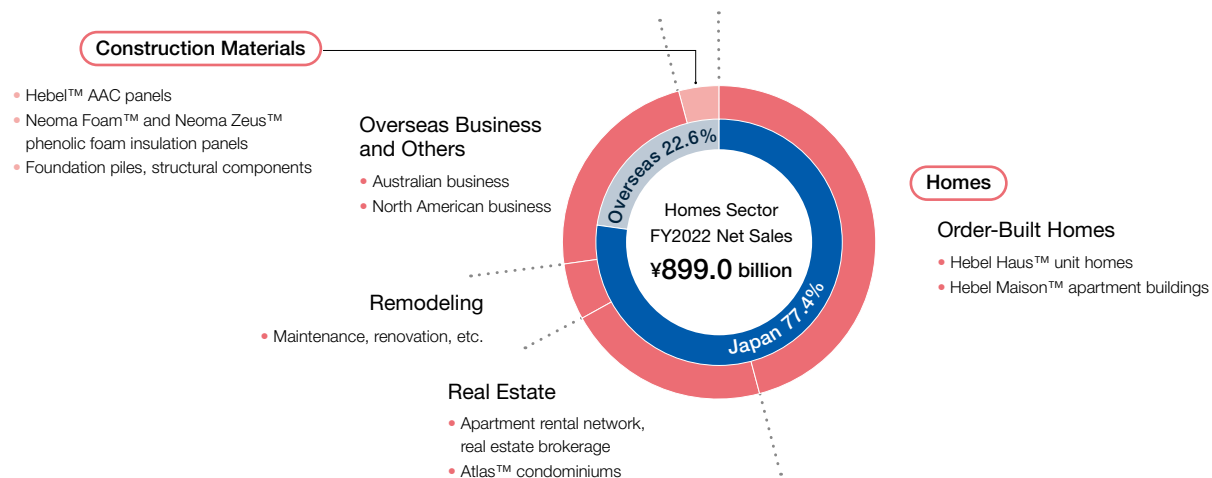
Construction Materials

Hebel™ AAC panels
Neoma Foam™ and Neoma Zeus™ phenolic foam insulation panels
Foundation piles, structural components

Overseas Business and Others

Australian business
North American business

Overseas 22.6%

Homes Sector
FY2022 Net Sales
¥899.0 billion

Japan 77.4%

Homes

Order-Built Homes

Hebel Haus™ unit homes
Hebel Maison™ apartment buildings

Remodeling

Maintenance, renovation, etc.

Real Estate

Apartment rental network, real estate brokerage
Atlas™ condominiums